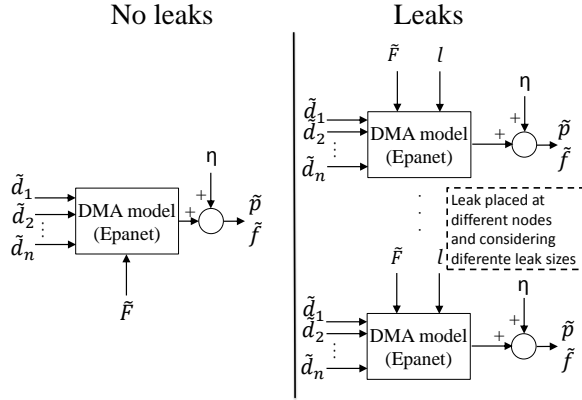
No leaks

$\tilde{d}_1$
$\tilde{d}_2$
$\vdots$
$\tilde{d}_n$
DMA model (Epanet)
$\tilde{F}$
η
+
+
$\tilde{p}$
$\tilde{f}$

Leaks

$\tilde{F}$
$l$
$\tilde{d}_1$
$\tilde{d}_2$
$\vdots$
$\tilde{d}_n$
DMA model (Epanet)
η
+
+
$\tilde{p}$
$\tilde{f}$

Leak placed at different nodes and considering diferente leak sizes

$\tilde{F}$
$l$
$\tilde{d}_1$
$\tilde{d}_2$
$\vdots$
$\tilde{d}_n$
DMA model (Epanet)
η
+
+
$\tilde{p}$
$\tilde{f}$